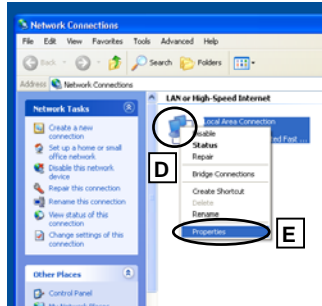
Network Connections

File Edit View Favorites Tools Advanced Help

Back Search Folders

Address Network Connections

Network Tasks

Create a new connection

Set up a home or small office network

Disable this network device

Repair this connection

Rename this connection

View status of this connection

Change settings of this connection

Other Places

Control Panel

LAN or High-Speed Internet

Local Area Connection

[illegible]nd Fast ...

Disable

Status

Repair

Bridge Connections

Create Shortcut

Delete

Rename

Properties

D

E